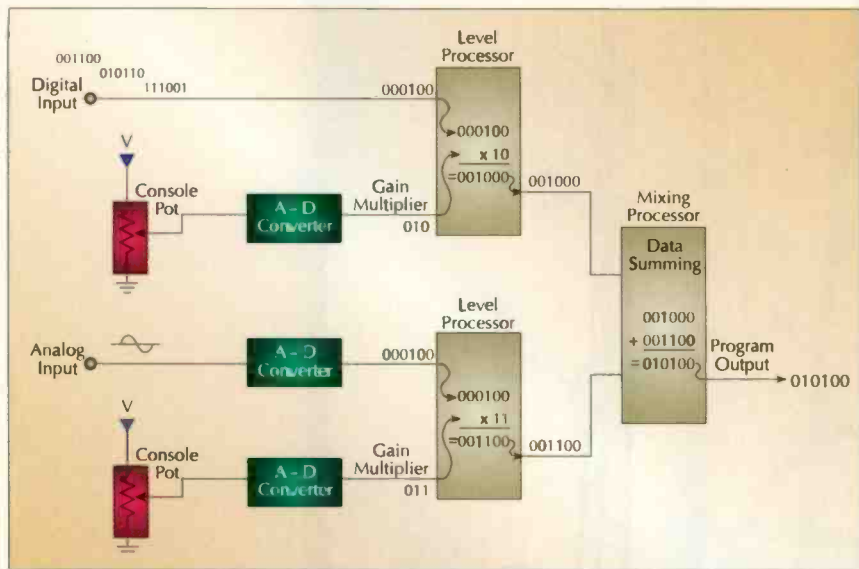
001100
010110
111001
Digital Input

Level Processor
000100
000100
x 10
=001000
001000

V
Console Pot
A - D Converter
Gain Multiplier
010

Mixing Processor
Data Summing
001000
+ 001100
= 010100
Program Output
010100

Level Processor
Analog Input
A - D Converter
000100
000100
x 11
=001100
001100

V
Console Pot
A - D Converter
Gain Multiplier
011